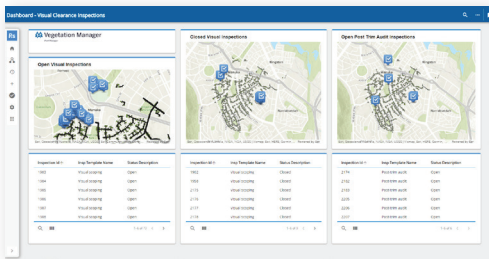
Dashboard - Visual Clearance Inspections

Vegetation Manager

Open Visual Inspections

Closed Visual Inspections

Open Post Trim Audit Inspections

| Inspection Id | Insp Template Name | Status Description |
|---|---|---|
| 1993 | Visual scoping | Open |
| 1994 | Visual scoping | Open |
| 1995 | Visual scoping | Open |
| 1996 | Visual scoping | Open |
| 1997 | Visual scoping | Open |
| 1998 | Visual scoping | Open |

| Inspection Id | Insp Template Name | Status Description |
|---|---|---|
| 1992 | Visual scoping | Closed |
| 2113 | Visual scoping | Closed |
| 2115 | Visual scoping | Closed |
| 2116 | Visual scoping | Closed |
| 2117 | Visual scoping | Closed |
| 2118 | Visual scoping | Closed |

| Inspection Id | Insp Template Name | Status Description |
|---|---|---|
| 2174 | Post trim audit | Open |
| 2182 | Post trim audit | Open |
| 2183 | Post trim audit | Open |
| 2205 | Post trim audit | Open |
| 2206 | Post trim audit | Open |
| 2208 | Post trim audit | Open |